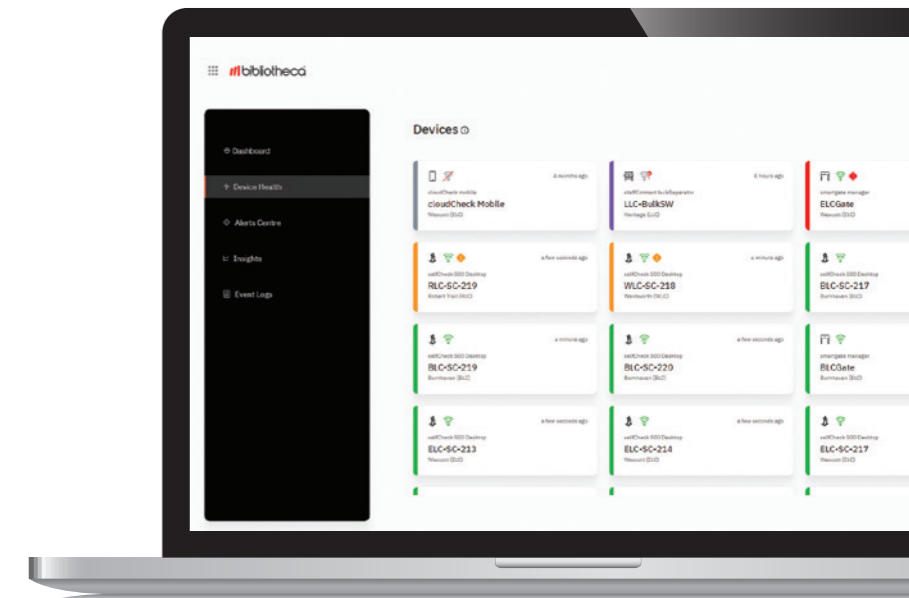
bibliotheca

Dashboard
Device Health
Alerts Centre
Insights
Event Logs

Devices

cloudCheck mobile
6 months ago
cloudCheck Mobile
Wesum (ELC)

staffConnect bulkSeparator
6 hours ago
LLC-BulkSW
Heritage (LLC)

smartgate manager
ELCGate
Wesum (ELC)

selfCheck 500 Desktop
a few seconds ago
RLC-SC-219
Robert Vail (RLC)

selfCheck 500 Desktop
a minute ago
WLC-SC-218
Wentworth (WLC)

selfCheck 500 Desktop
BLC-SC-217
Burnhaven (BLC)

selfCheck 500 Desktop
a minute ago
BLC-SC-219
Burnhaven (BLC)

selfCheck 500 Desktop
a few seconds ago
BLC-SC-220
Burnhaven (BLC)

smartgate manager
BLCGate
Burnhaven (BLC)

selfCheck 500 Desktop
a few seconds ago
ELC-SC-213
Wesum (ELC)

selfCheck 500 Desktop
a few seconds ago
ELC-SC-214
Wesum (ELC)

selfCheck 500 Desktop
ELC-SC-217
Wesum (ELC)